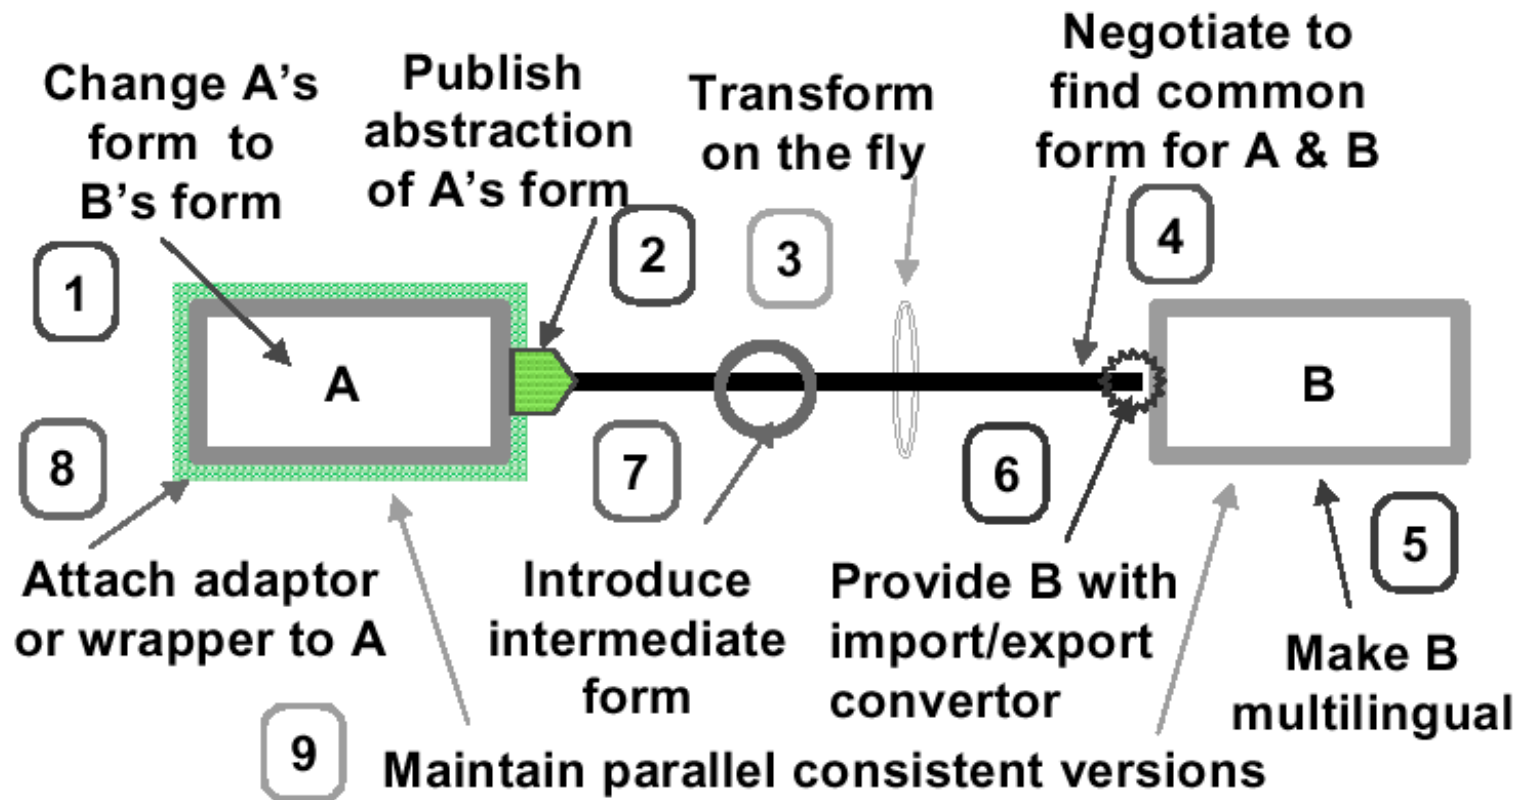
Change A's form to B's form

1

Publish abstraction of A's form

2

Transform on the fly

3

Negotiate to find common form for A & B

4

A

B

8

7

6

5

Attach adaptor or wrapper to A

Introduce intermediate form

Provide B with import/export convertor

Make B multilingual

9

Maintain parallel consistent versions